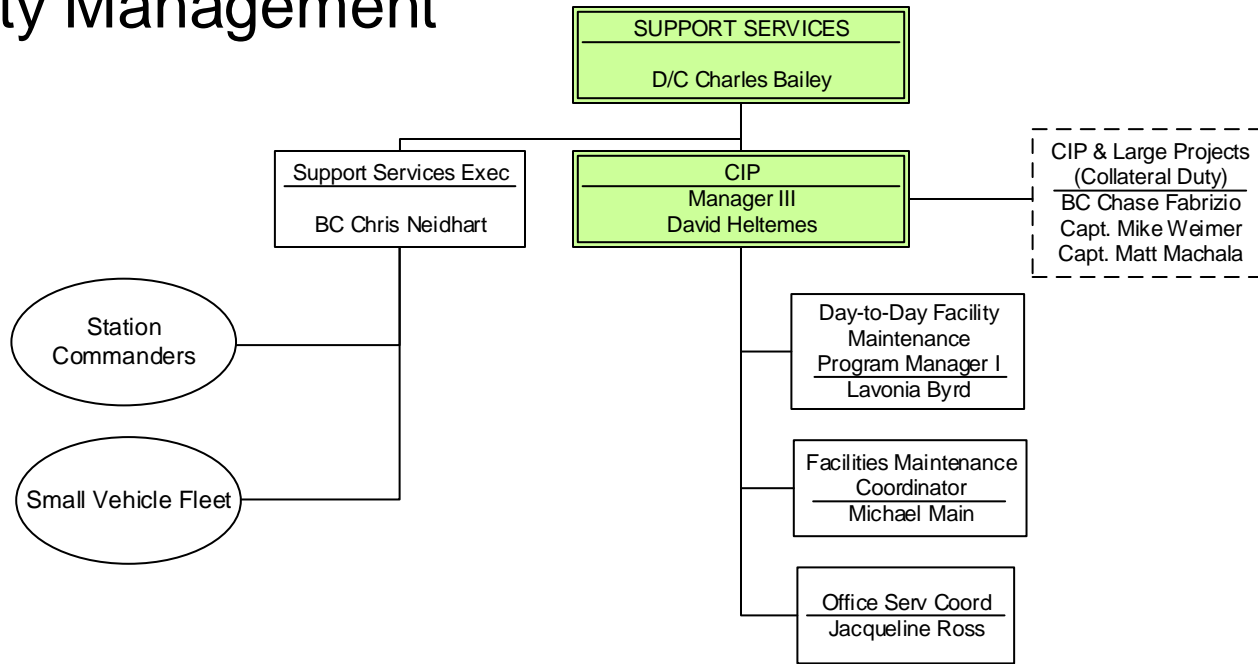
ty Management

SUPPORT SERVICES

D/C Charles Bailey

Support Services Exec

BC Chris Neidhart

CIP
Manager III
David Heltemes

CIP & Large Projects
(Collateral Duty)
BC Chase Fabrizio
Capt. Mike Weimer
Capt. Matt Machala

Station Commanders

Small Vehicle Fleet

Day-to-Day Facility Maintenance
Program Manager I
Lavonia Byrd

Facilities Maintenance Coordinator
Michael Main

Office Serv Coord
Jacqueline Ross